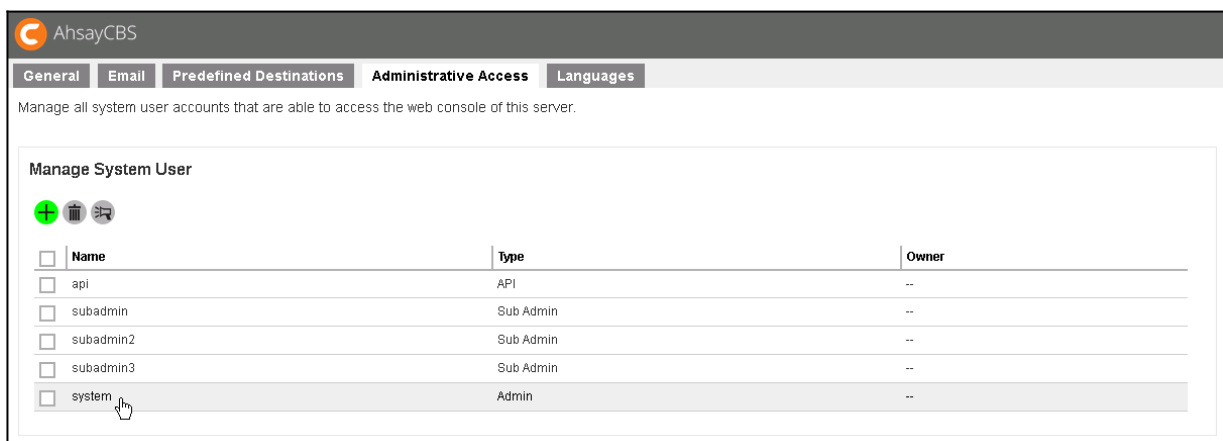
AhsayCBS

General | Email | Predefined Destinations | Administrative Access | Languages

Manage all system user accounts that are able to access the web console of this server.

Manage System User

| | Name | Type | Owner |
|---|---|---|---|
| ☐ | api | API | -- |
| ☐ | subadmin | Sub Admin | -- |
| ☐ | subadmin2 | Sub Admin | -- |
| ☐ | subadmin3 | Sub Admin | -- |
| ☐ | system | Admin | -- |